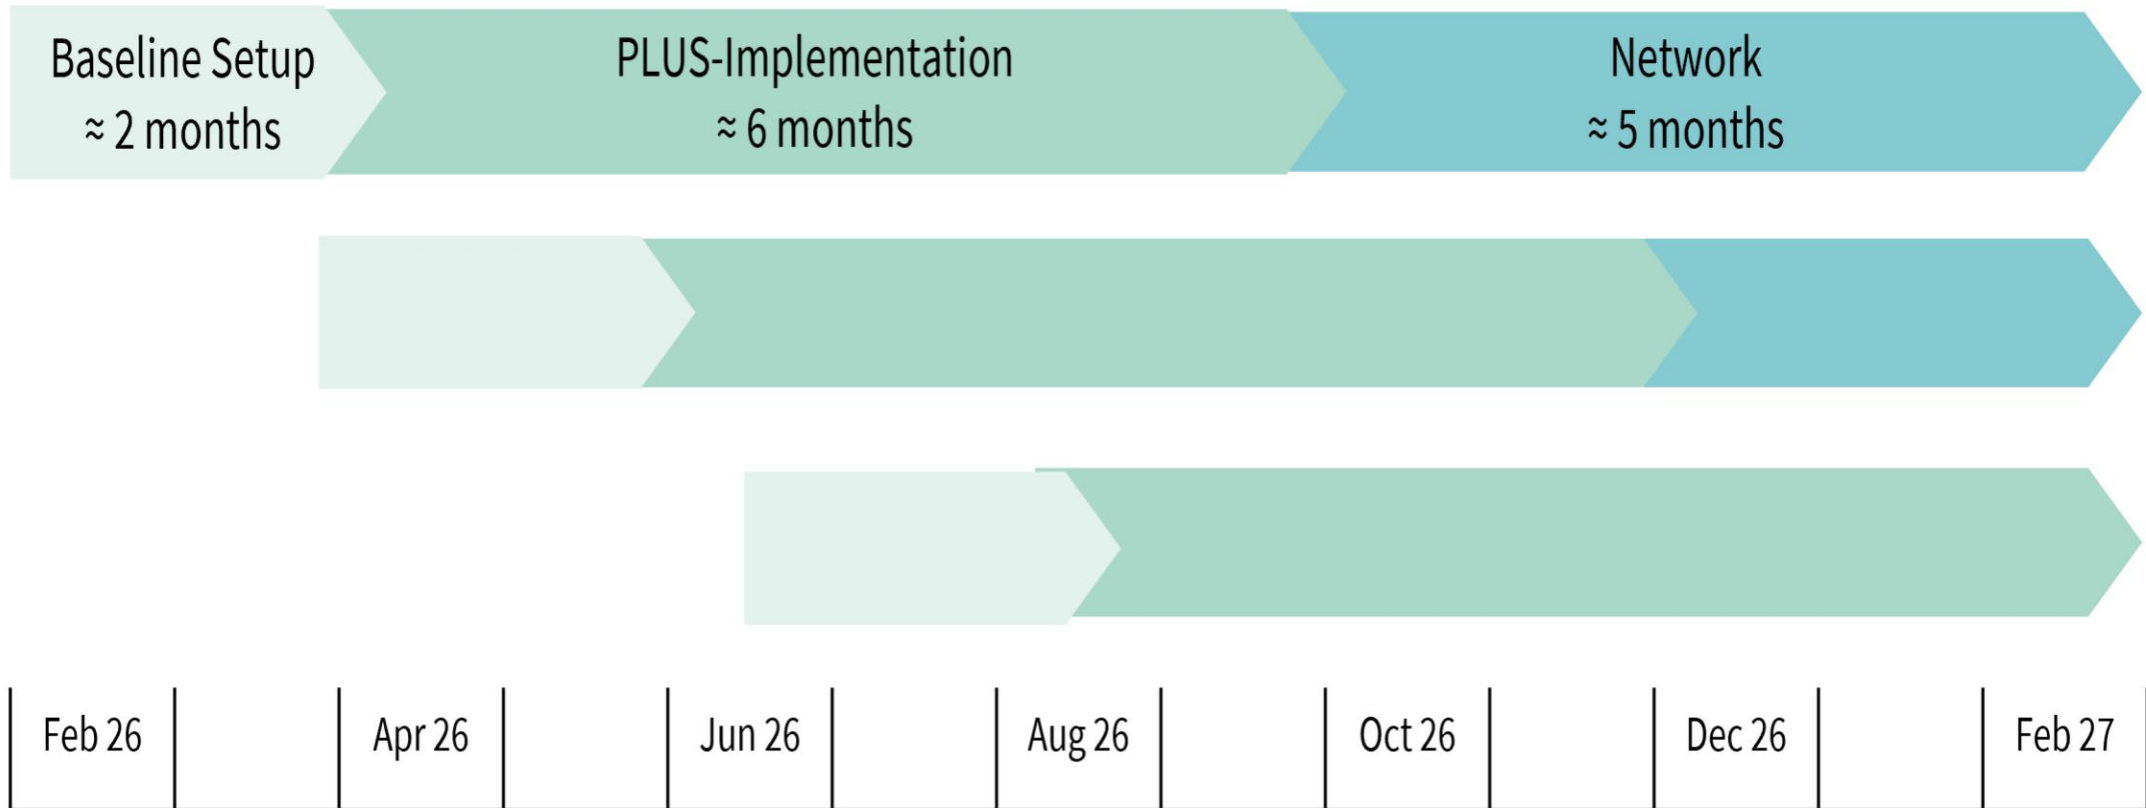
Baseline Setup
≈ 2 months

PLUS-Implementation
≈ 6 months

Network
≈ 5 months

| Feb 26 | | Apr 26 | | Jun 26 | | Aug 26 | | Oct 26 | | Dec 26 | | Feb 27 |
|---|---|---|---|---|---|---|---|---|---|---|---|---|